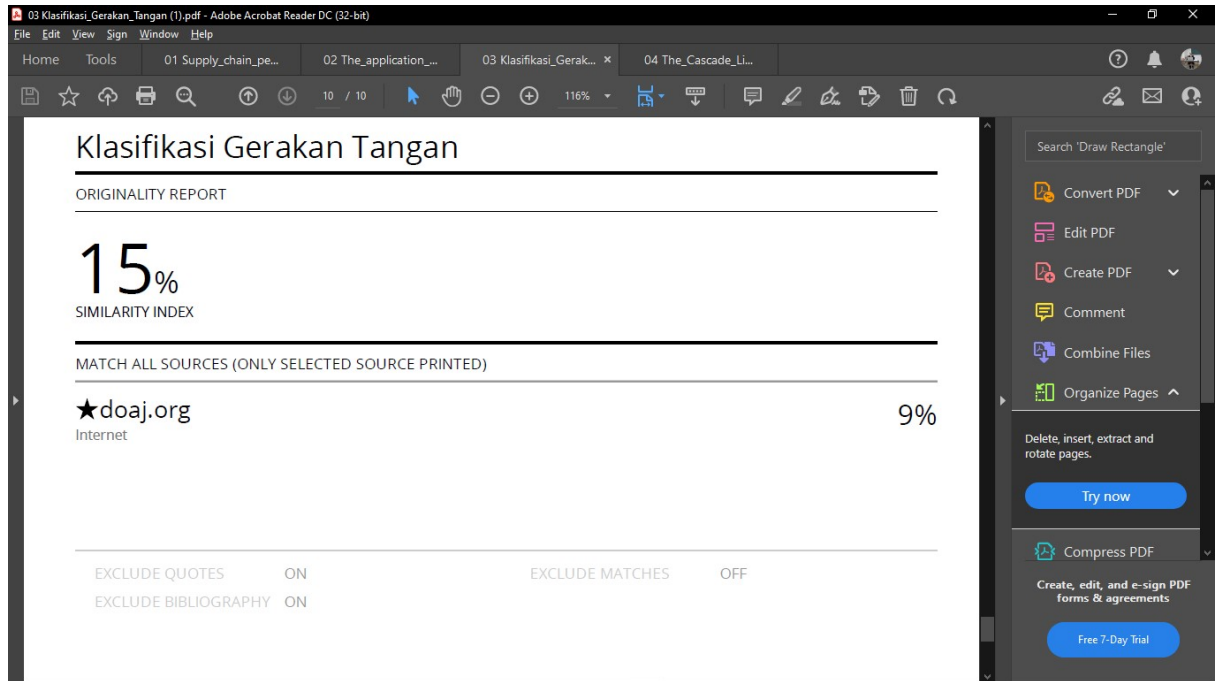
03 Klasifikasi_Gerakan_Tangan (1).pdf - Adobe Acrobat Reader DC (32-bit)
File Edit View Sign Window Help
Home Tools 01 Supply_chain_pe... 02 The_application_... 03 Klasifikasi_Gerak... × 04 The_Cascade_Li...
10 / 10 116%

Klasifikasi Gerakan Tangan

ORIGINALITY REPORT

15%
SIMILARITY INDEX

MATCH ALL SOURCES (ONLY SELECTED SOURCE PRINTED)

★doaj.org
Internet

9%

EXCLUDE QUOTES ON
EXCLUDE BIBLIOGRAPHY ON
EXCLUDE MATCHES OFF

Search 'Draw Rectangle'
Convert PDF
Edit PDF
Create PDF
Comment
Combine Files
Organize Pages
Delete, insert, extract and rotate pages.
Try now
Compress PDF
Create, edit, and e-sign PDF forms & agreements
Free 7-Day Trial